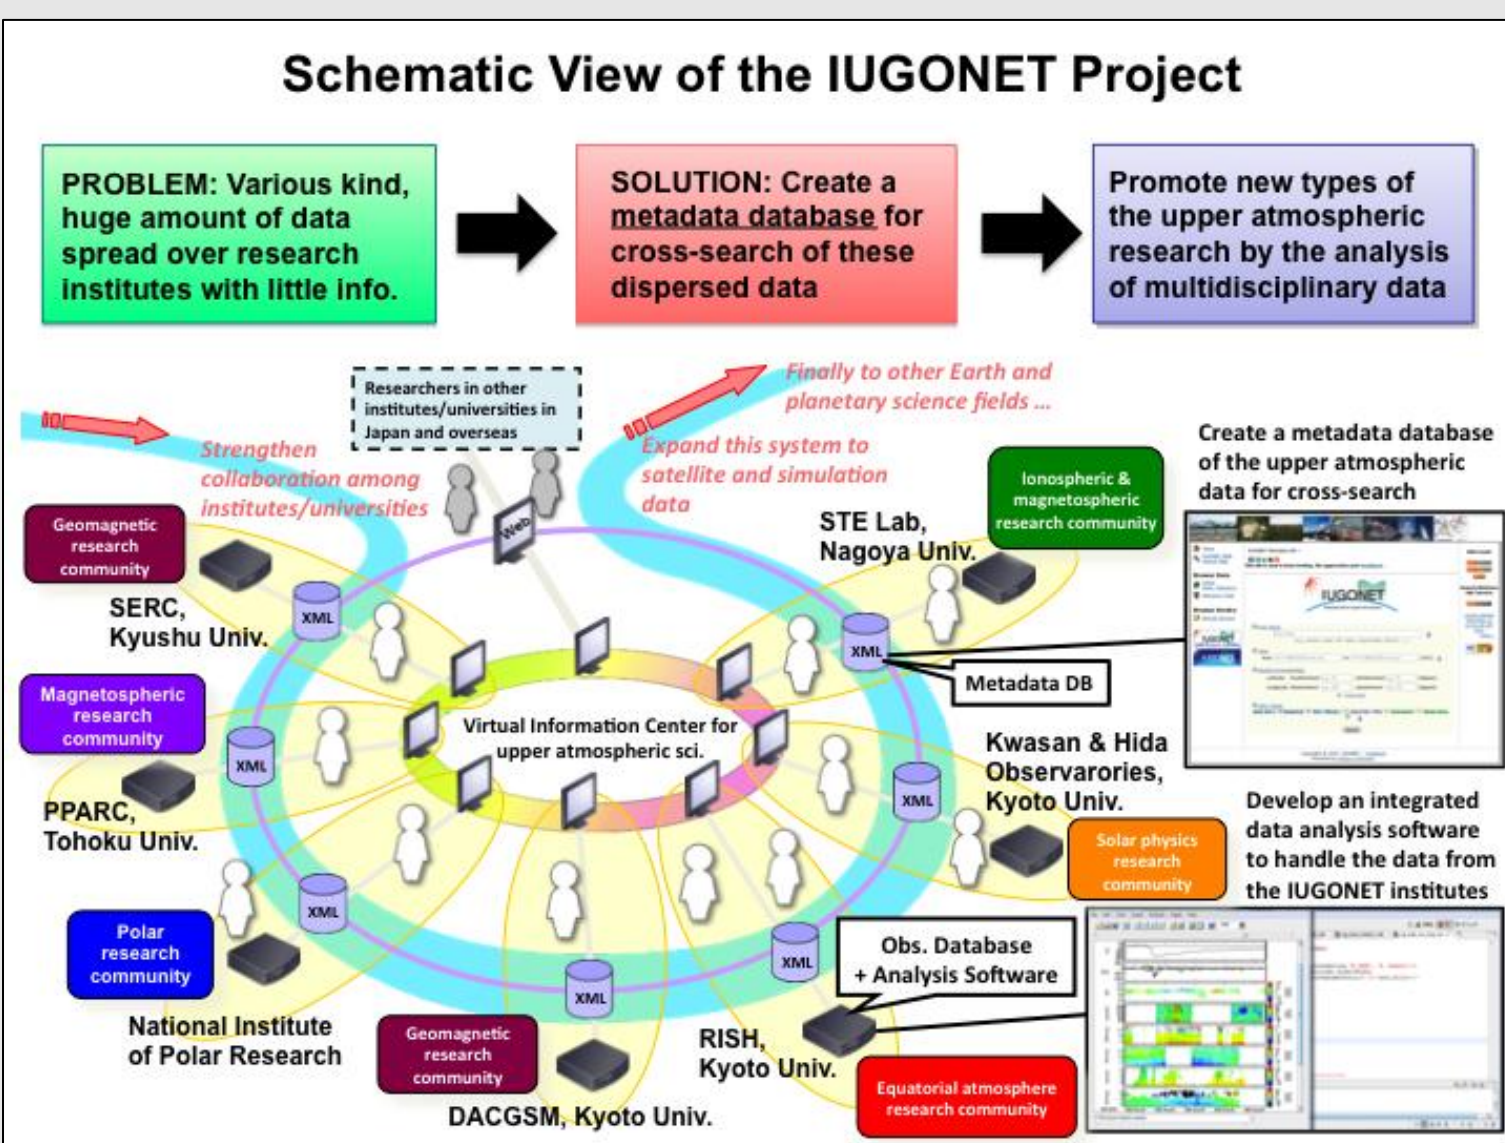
Schematic View of the IUGONET Project

PROBLEM: Various kind, huge amount of data spread over research institutes with little info.

SOLUTION: Create a metadata database for cross-search of these dispersed data

Promote new types of the upper atmospheric research by the analysis of multidisciplinary data

Researchers in other institutes/universities in Japan and overseas

Finally to other Earth and planetary science fields ...

Strengthen collaboration among institutes/universities

Expand this system to satellite and simulation data

Create a metadata database of the upper atmospheric data for cross-search

Geomagnetic research community

SERC, Kyushu Univ.

Web

XML

Ionospheric & magnetospheric research community

STE Lab, Nagoya Univ.

IUGONET

Metadata DB

Magnetospheric research community

Virtual Information Center for upper atmospheric sci.

Kwasan & Hida Observarories, Kyoto Univ.

PPARC, Tohoku Univ.

Develop an integrated data analysis software to handle the data from the IUGONET institutes

Solar physics research community

Polar research community

Obs. Database + Analysis Software

National Institute of Polar Research

Geomagnetic research community

RISH, Kyoto Univ.

Equatorial atmosphere research community

DACGSM, Kyoto Univ.